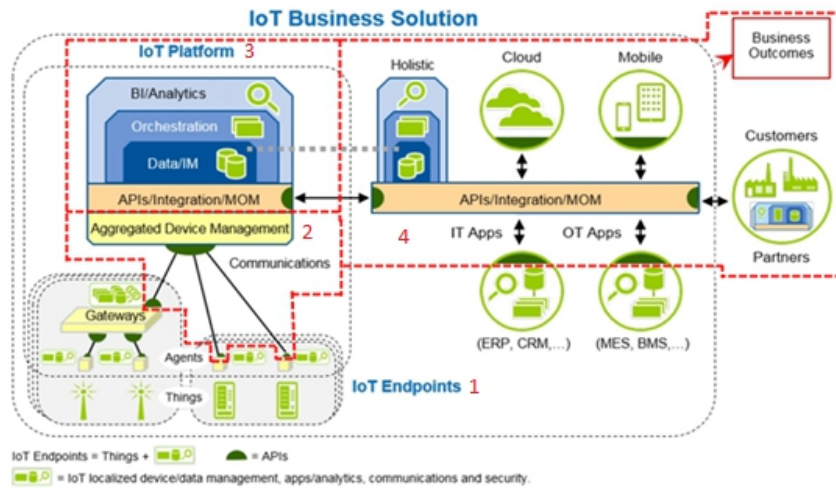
IoT Business Solution

IoT Platform 3

Business Outcomes

BI/Analytics

Orchestration

Data/IM

APIs/Integration/MOM

Aggregated Device Management 2

Holistic

Cloud

Mobile

Customers

APIs/Integration/MOM

4

IT Apps

OT Apps

Partners

Communications

Gateways

Agents

Things

(ERP, CRM,...)

(MES, BMS,...)

IoT Endpoints 1

IoT Endpoints = Things +

= APIs

= IoT localized device/data management, apps/analytics, communications and security.